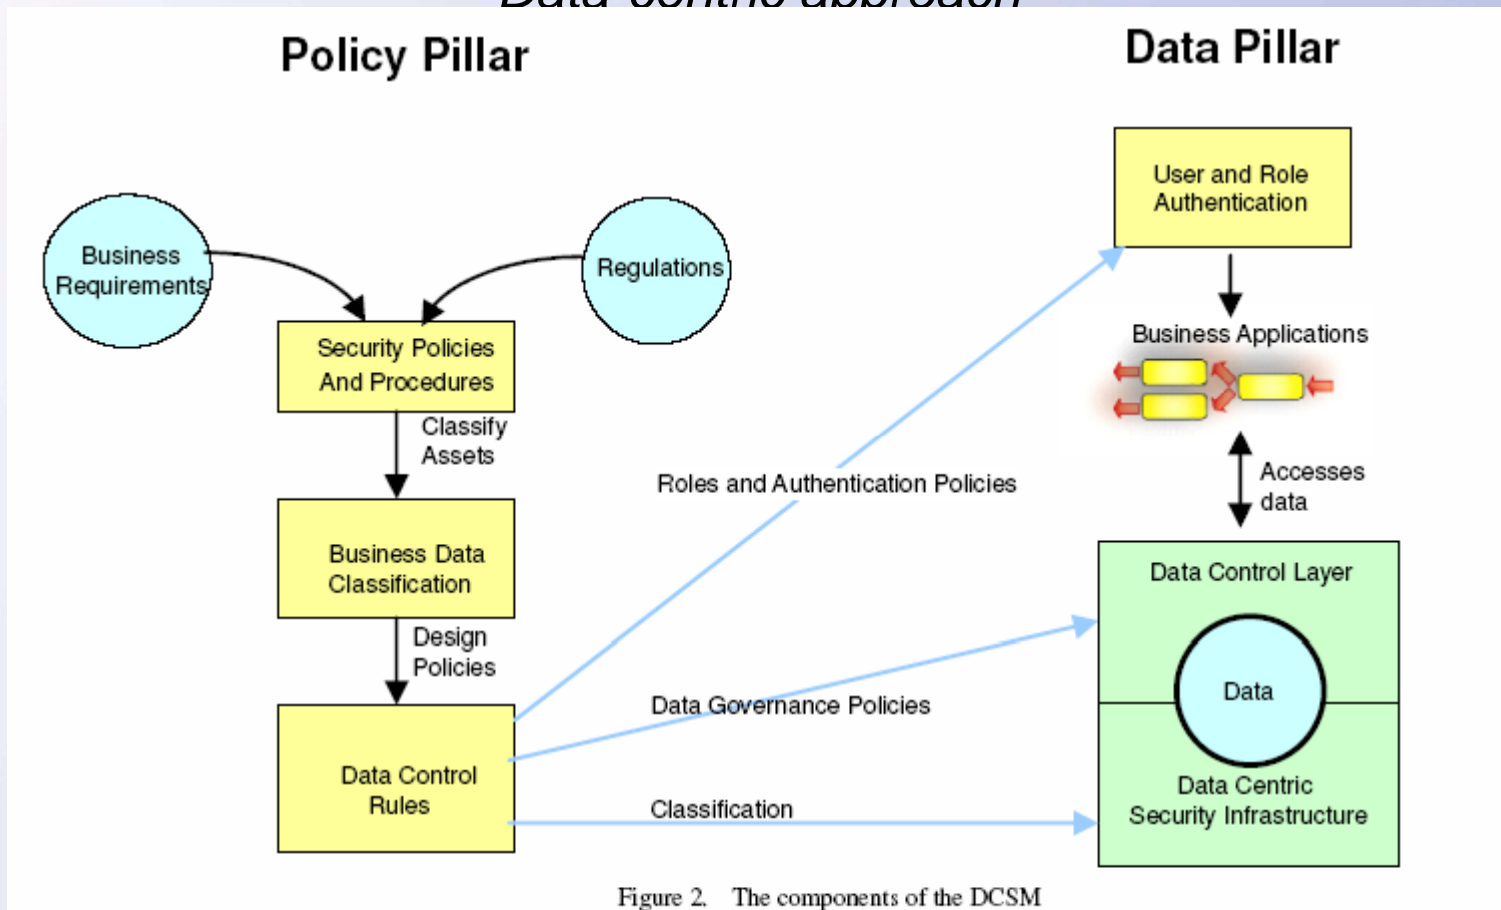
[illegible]

Policy Pillar

Data Pillar

Business Requirements

Regulations

Security Policies And Procedures

Classify Assets

Business Data Classification

Design Policies

Data Control Rules

User and Role Authentication

Business Applications

Accesses data

Roles and Authentication Policies

Data Governance Policies

Classification

Data Control Layer

Data

Data Centric Security Infrastructure

Figure 2. The components of the DCSM